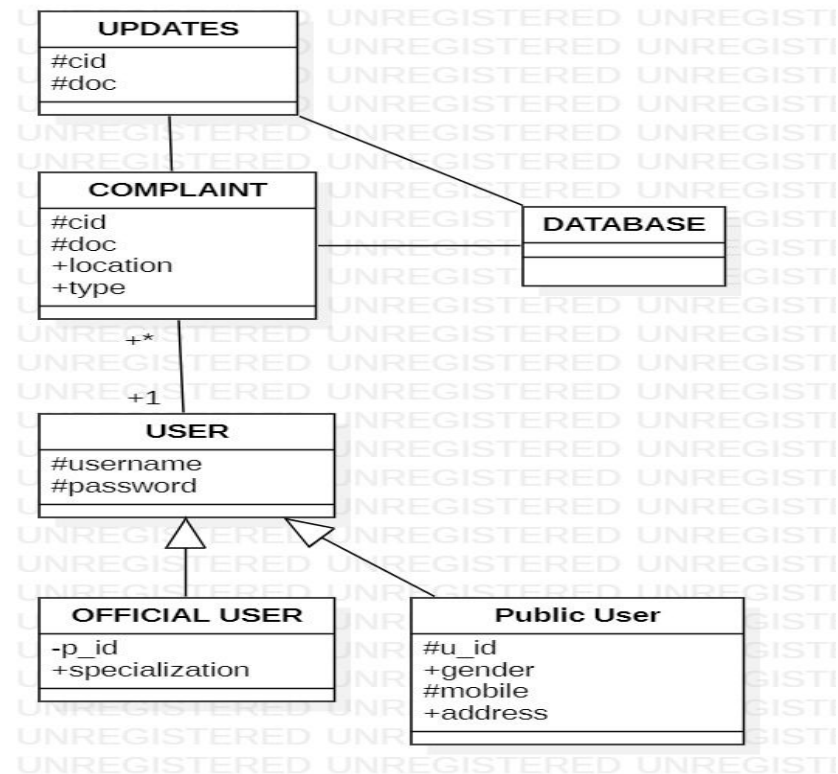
UPDATES
#cid
#doc

COMPLAINT
#cid
#doc
+location
+type

DATABASE

+*

+1

USER
#username
#password

OFFICIAL USER
-p_id
+specialization

Public User
#u_id
+gender
#mobile
+address

UNREGISTERED UNREGISTERED UNREGISTERED